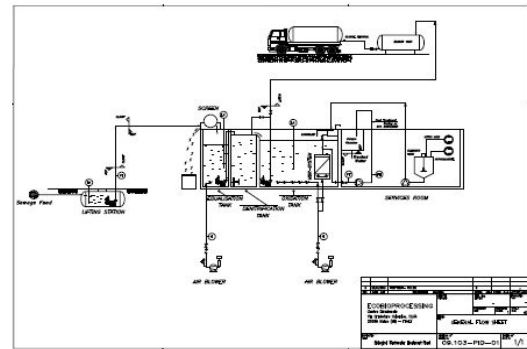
SCREEN

Sewage Feed

LIFTING STATION

EQUALISATION TANK

DENITRIFICATION TANK

OXIDATION TANK

Treated Water

SERVICES ROOM

AIR BLOWER

AIR BLOWER

ECOBIOPROCESSING

GENERAL FLOW SHEET

09.103-PID-01

1/1

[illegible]